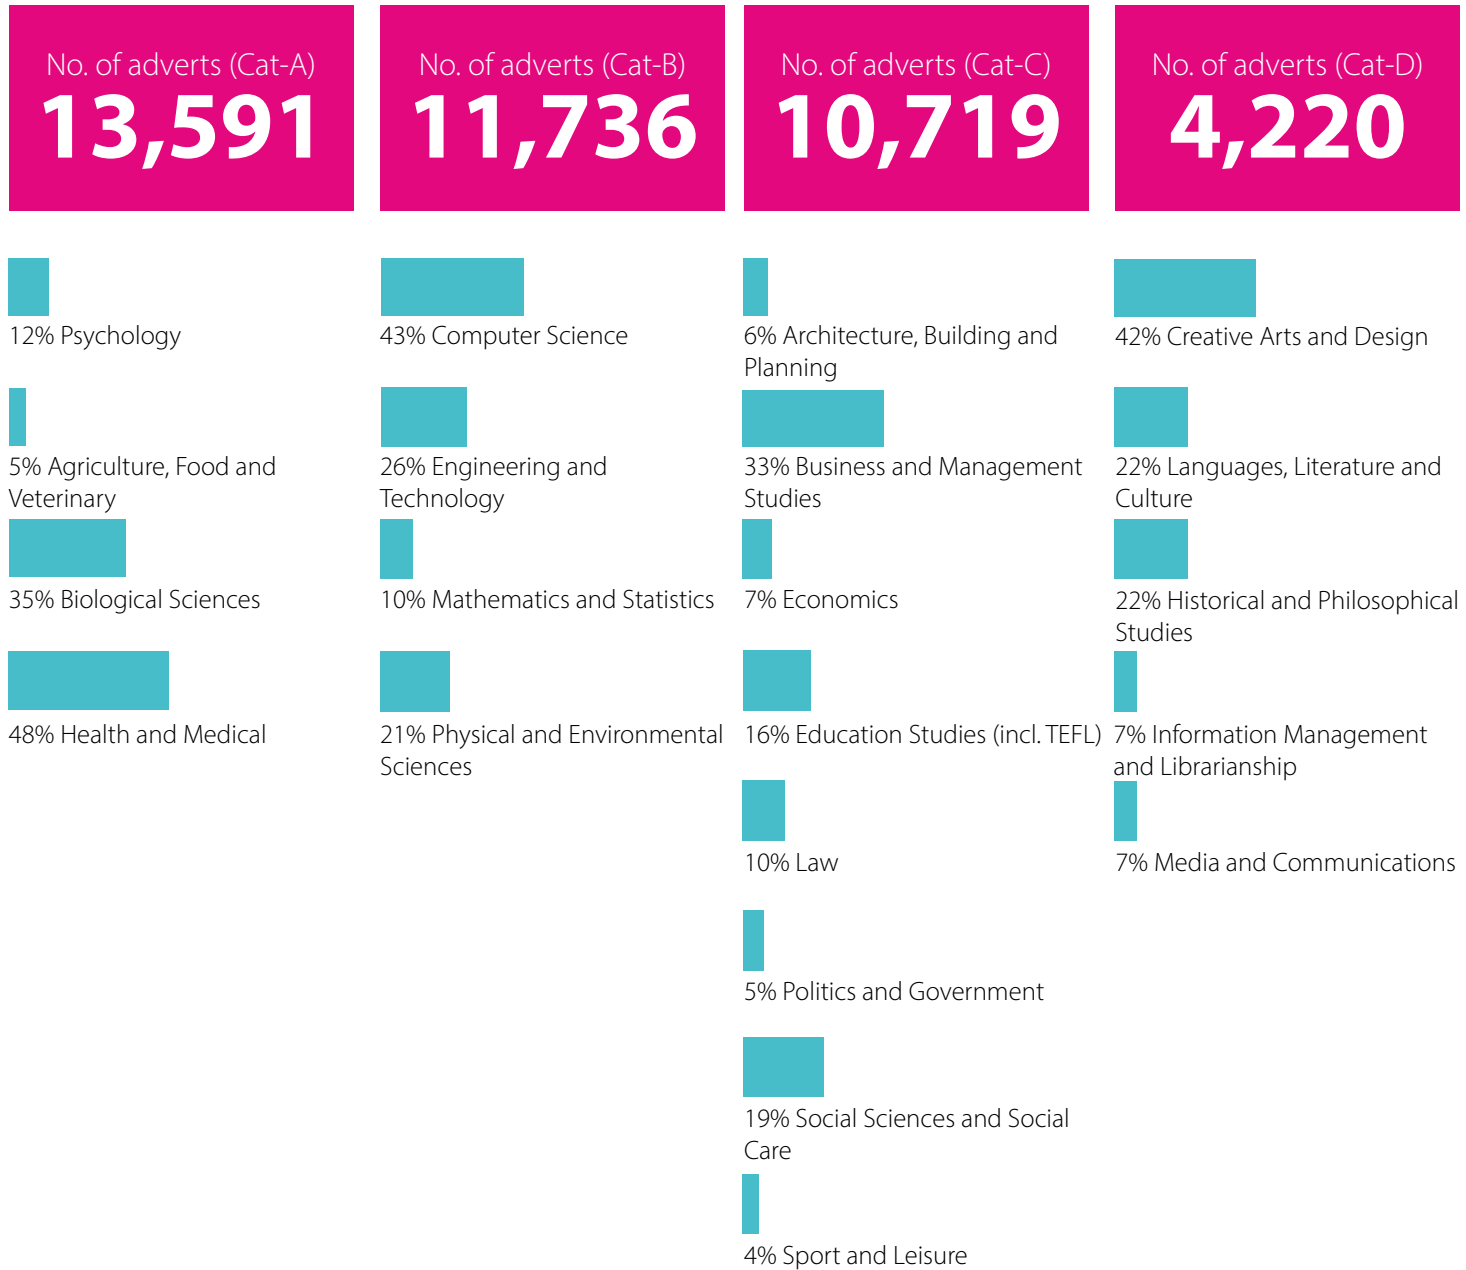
No. of adverts (Cat-A)
13,591

12% Psychology

5% Agriculture, Food and Veterinary

35% Biological Sciences

48% Health and Medical

No. of adverts (Cat-B)
11,736

43% Computer Science

26% Engineering and Technology

10% Mathematics and Statistics

21% Physical and Environmental Sciences

No. of adverts (Cat-C)
10,719

6% Architecture, Building and Planning

33% Business and Management Studies

7% Economics

16% Education Studies (incl. TEFL)

10% Law

5% Politics and Government

19% Social Sciences and Social Care

4% Sport and Leisure

No. of adverts (Cat-D)
4,220

42% Creative Arts and Design

22% Languages, Literature and Culture

22% Historical and Philosophical Studies

7% Information Management and Librarianship

7% Media and Communications